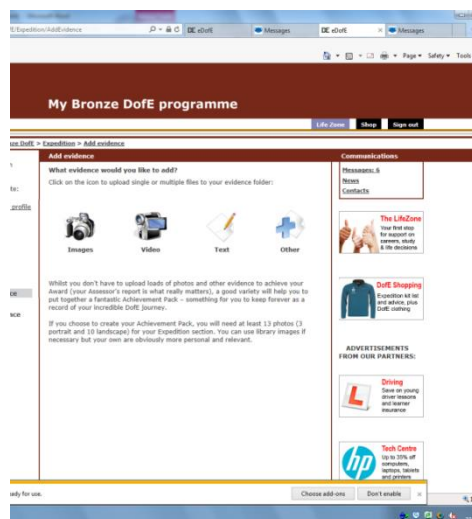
E/Expedition/AddEvidence

eDofE

Messages

eDofE

Messages

Page ▾ Safety ▾ Tools

My Bronze DofE programme

Life Zone

Shop

Sign out

ze DofE > Expedition > Add evidence

Add evidence

What evidence would you like to add?

Click on the icon to upload single or multiple files to your evidence folder:

Images

Video

Text

Other

Whilst you don't have to upload loads of photos and other evidence to achieve your Award (your Assessor's report is what really matters), a good variety will help you to put together a fantastic Achievement Pack – something for you to keep forever as a record of your incredible DofE journey.

If you choose to create your Achievement Pack, you will need at least 13 photos (3 portrait and 10 landscape) for your Expedition section. You can use library images if necessary but your own are obviously more personal and relevant.

Communications

Messages: 6

News

Contacts

The LifeZone

Your first stop for support on careers, study & life decisions

DofE Shopping

Expedition kit list and advice, plus DofE clothing

ADVERTISEMENTS FROM OUR PARTNERS:

Driving

Save on young driver lessons and learner insurance

Tech Centre

Up to 35% off computers, laptops, tablets and printers

ts:

profile

ce

ace

ady for use.

Choose add-ons

Don't enable